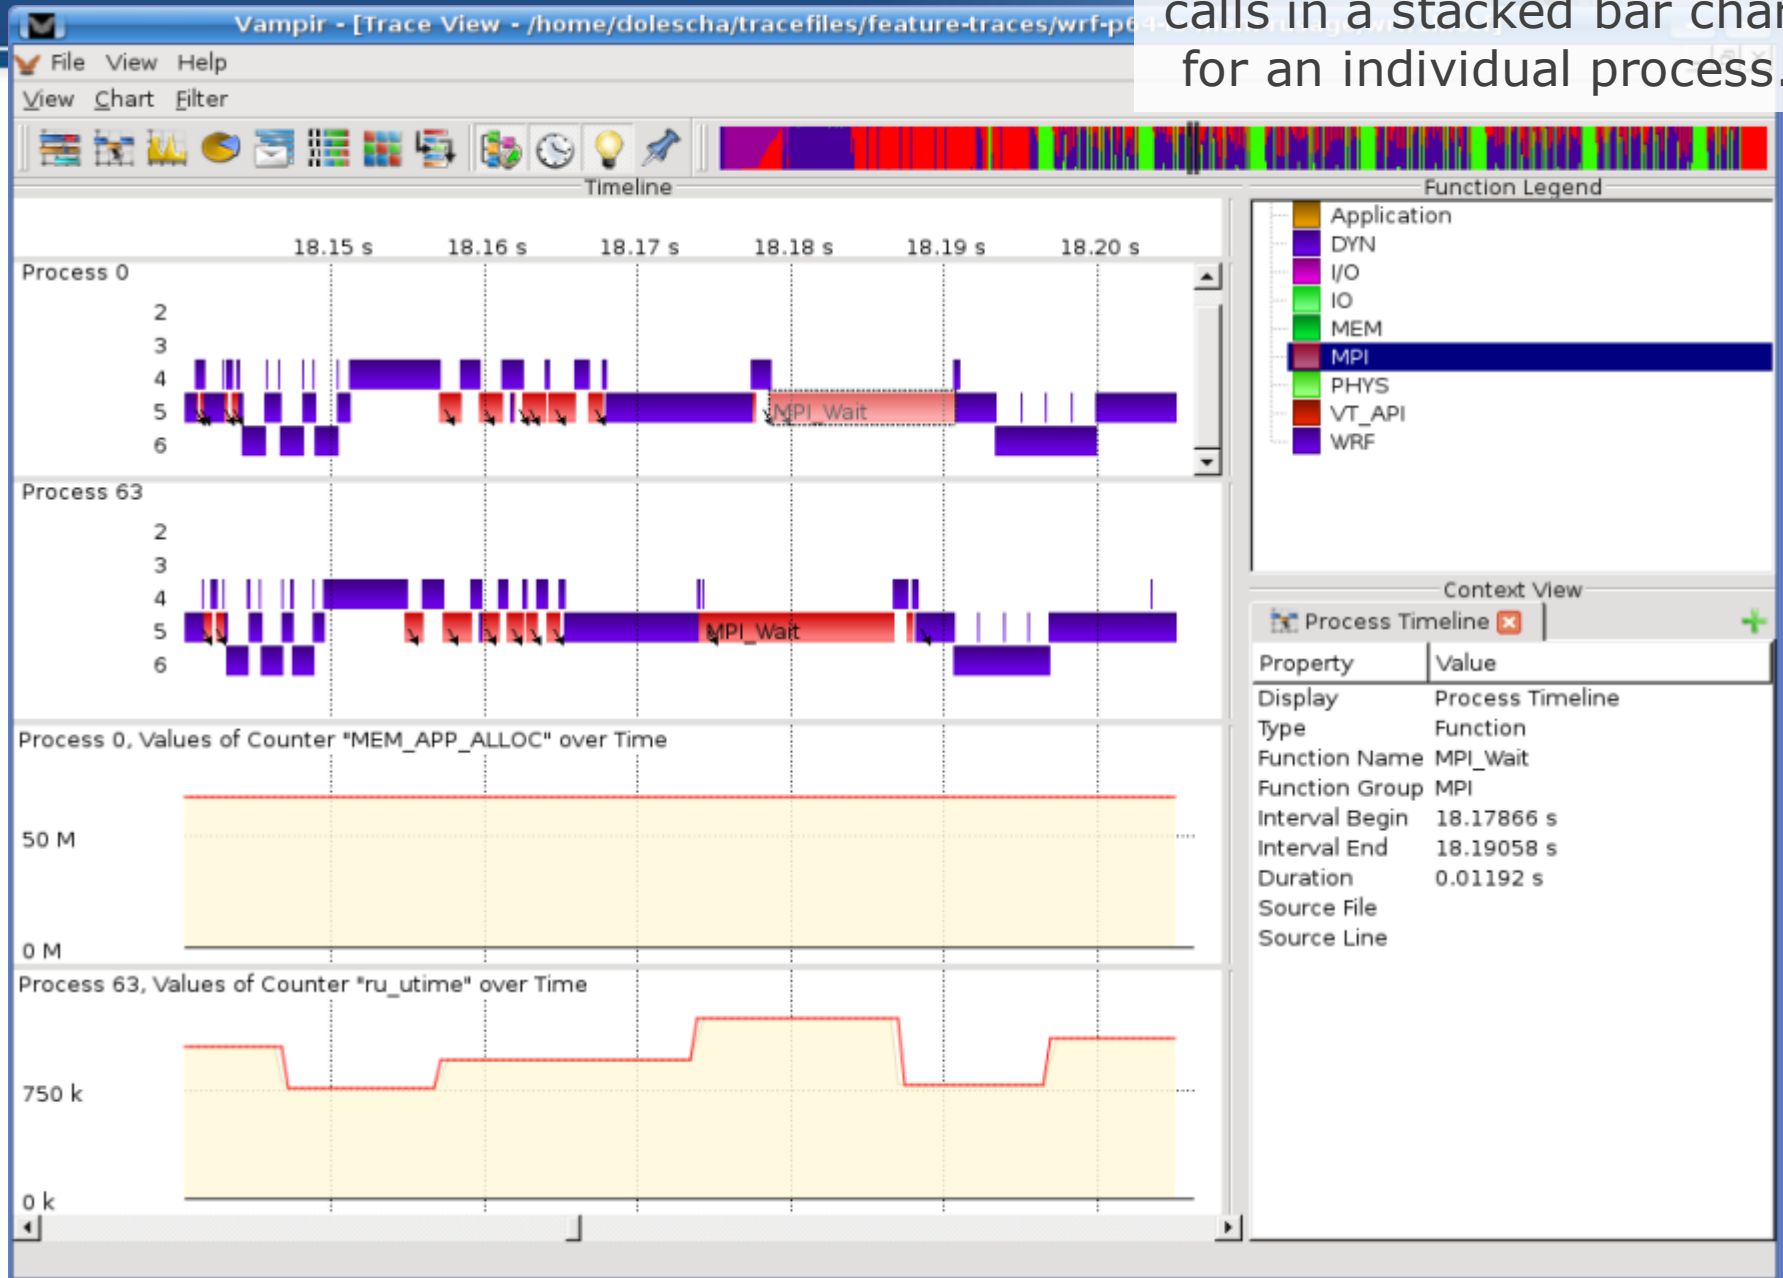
Vampir - [Trace View - /home/dolescha/tracefiles/feature-traces/wrf-p6

calls in a stacked bar char
for an individual process.

File View Help
View Chart Filter

Timeline

18.15 s 18.16 s 18.17 s 18.18 s 18.19 s 18.20 s

Process 0
2
3
4
5
6
MPI_Wait

Process 63
2
3
4
5
6
MPI_Wait

Process 0, Values of Counter "MEM_APP_ALLOC" over Time
50 M
0 M

Process 63, Values of Counter "ru_utime" over Time
750 k
0 k

Function Legend
Application
DYN
I/O
IO
MEM
MPI
PHYS
VT_API
WRF

Context View
Process Timeline

| Property | Value |
|---|---|
| Display | Process Timeline |
| Type | Function |
| Function Name | MPI_Wait |
| Function Group | MPI |
| Interval Begin | 18.17866 s |
| Interval End | 18.19058 s |
| Duration | 0.01192 s |
| Source File | |
| Source Line | |